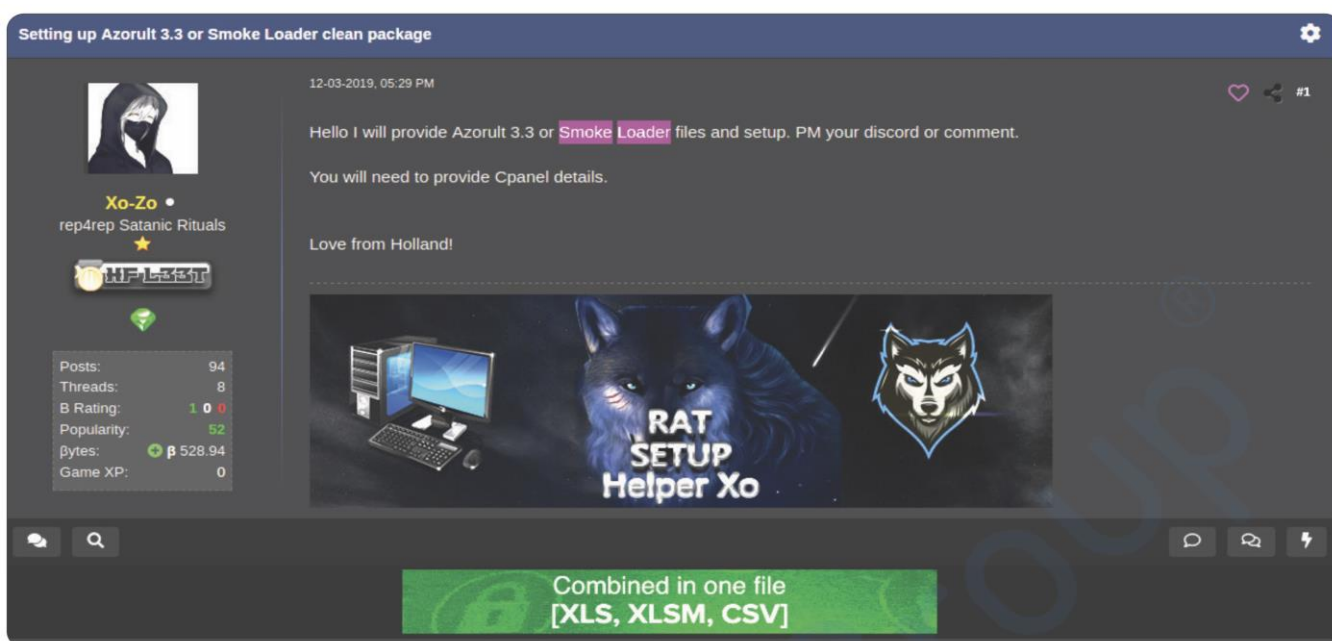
Setting up Azorult 3.3 or Smoke Loader clean package

Xo-Zo
rep4rep Satanic Rituals
HF L33T

| | |
|---|---|
| Posts: | 94 |
| Threads: | 8 |
| B Rating: | 1 0 0 |
| Popularity: | 52 |
| βytes: | β 528.94 |
| Game XP: | 0 |

12-03-2019, 05:29 PM

#1

Hello I will provide Azorult 3.3 or Smoke Loader files and setup. PM your discord or comment.

You will need to provide Cpanel details.

Love from Holland!

RAT SETUP Helper Xo

Combined in one file
[XLS, XLSM, CSV]